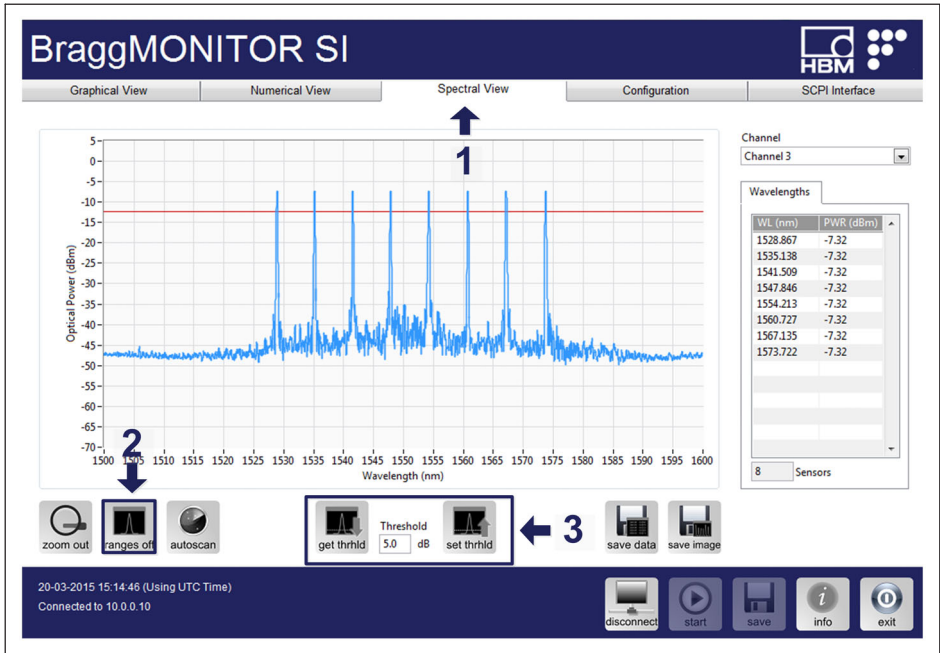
BraggMONITOR SI

HBM

Graphical View | Numerical View | Spectral View | Configuration | SCPI Interface

1

5
0
-5
-10
-15
-20
-25
-30
-35
-40
-45
-50
-55
-60
-65
-70

Optical Power (dBm)

1500 1505 1510 1515 1520 1525 1530 1535 1540 1545 1550 1555 1560 1565 1570 1575 1580 1585 1590 1595 1600

Wavelength (nm)

2

Channel
Channel 3

Wavelengths

| WL (nm) | PWR (dBm) |
|---|---|
| 1528.867 | -7.32 |
| 1535.138 | -7.32 |
| 1541.509 | -7.32 |
| 1547.846 | -7.32 |
| 1554.213 | -7.32 |
| 1560.727 | -7.32 |
| 1567.135 | -7.32 |
| 1573.722 | -7.32 |

8 Sensors

zoom out
ranges off
autoscan

get thrhld
Threshold
5.0 dB
set thrhld

3

save data
save image

20-03-2015 15:14:46 (Using UTC Time)
Connected to 10.0.0.10

disconnect
start
save
info
exit